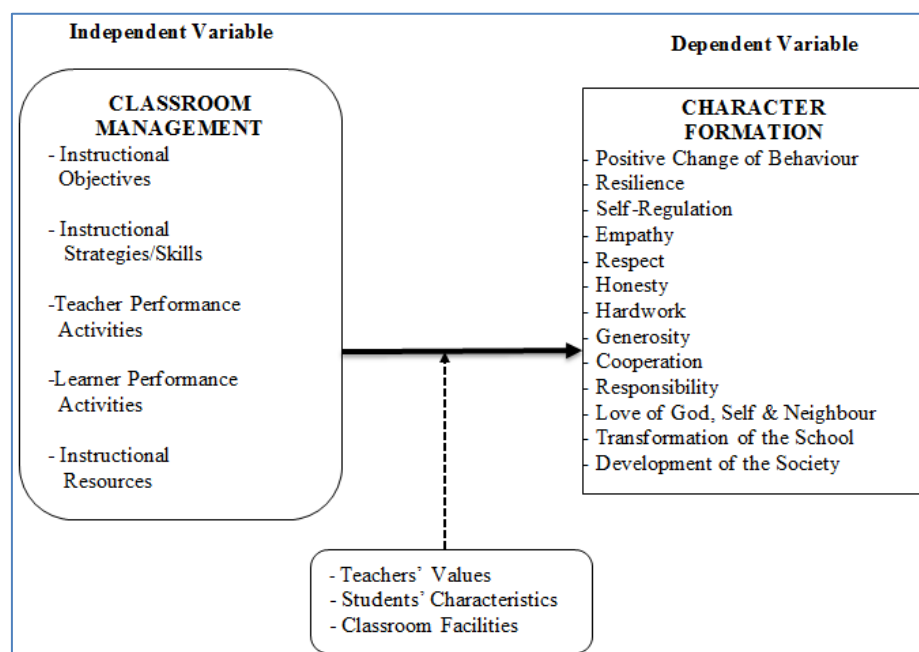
Independent Variable

CLASSROOM MANAGEMENT
- Instructional Objectives

- Instructional Strategies/Skills

-Teacher Performance Activities

-Learner Performance Activities

- Instructional Resources

Dependent Variable

CHARACTER FORMATION
- Positive Change of Behaviour
- Resilience
- Self-Regulation
- Empathy
- Respect
- Honesty
- Hardwork
- Generosity
- Cooperation
- Responsibility
- Love of God, Self & Neighbour
- Transformation of the School
- Development of the Society

- Teachers' Values
- Students' Characteristics
- Classroom Facilities